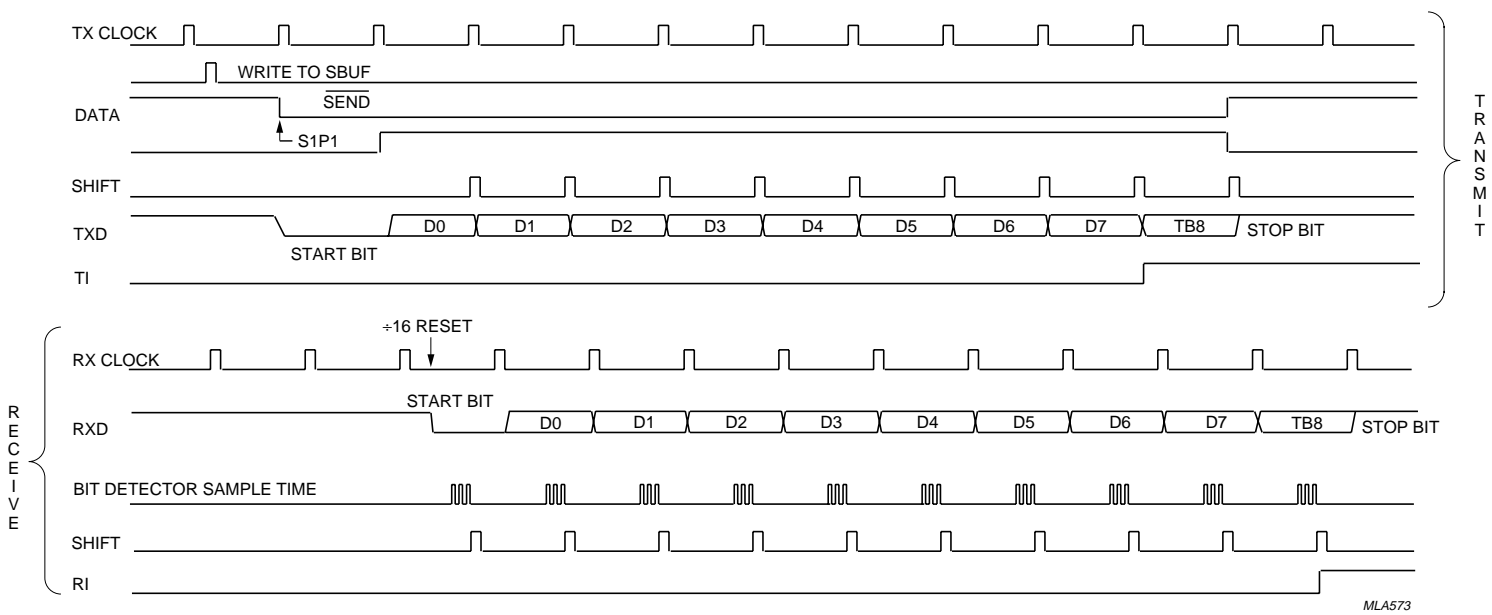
TX CLOCK

WRITE TO SBUF

DATA

$\overline{SEND}$

S1P1

SHIFT

TXD

D0 D1 D2 D3 D4 D5 D6 D7 TB8 STOP BIT

START BIT

TI

TRANSMIT

÷16 RESET

RX CLOCK

START BIT

RXD

D0 D1 D2 D3 D4 D5 D6 D7 TB8 STOP BIT

BIT DETECTOR SAMPLE TIME

SHIFT

RI

RECEIVE

MLA573